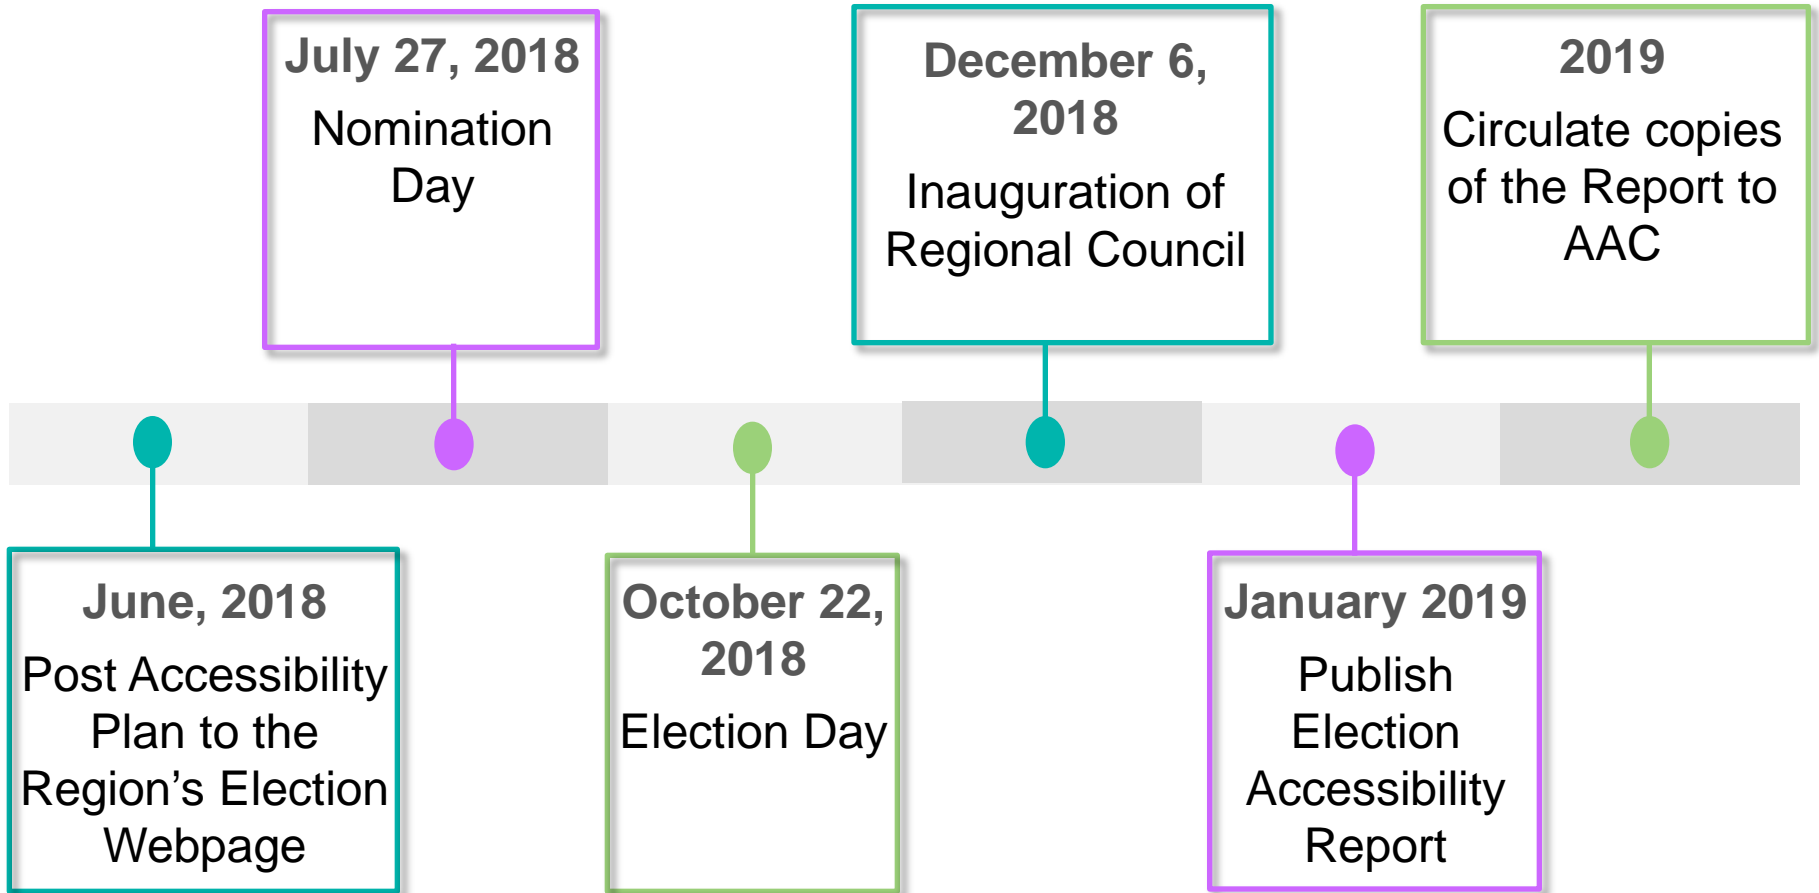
June, 2018

Post Accessibility Plan to the Region’s Election Webpage

July 27, 2018

Nomination Day

October 22, 2018

Election Day

December 6, 2018

Inauguration of Regional Council

January 2019

Publish Election Accessibility Report

2019

Circulate copies of the Report to AAC